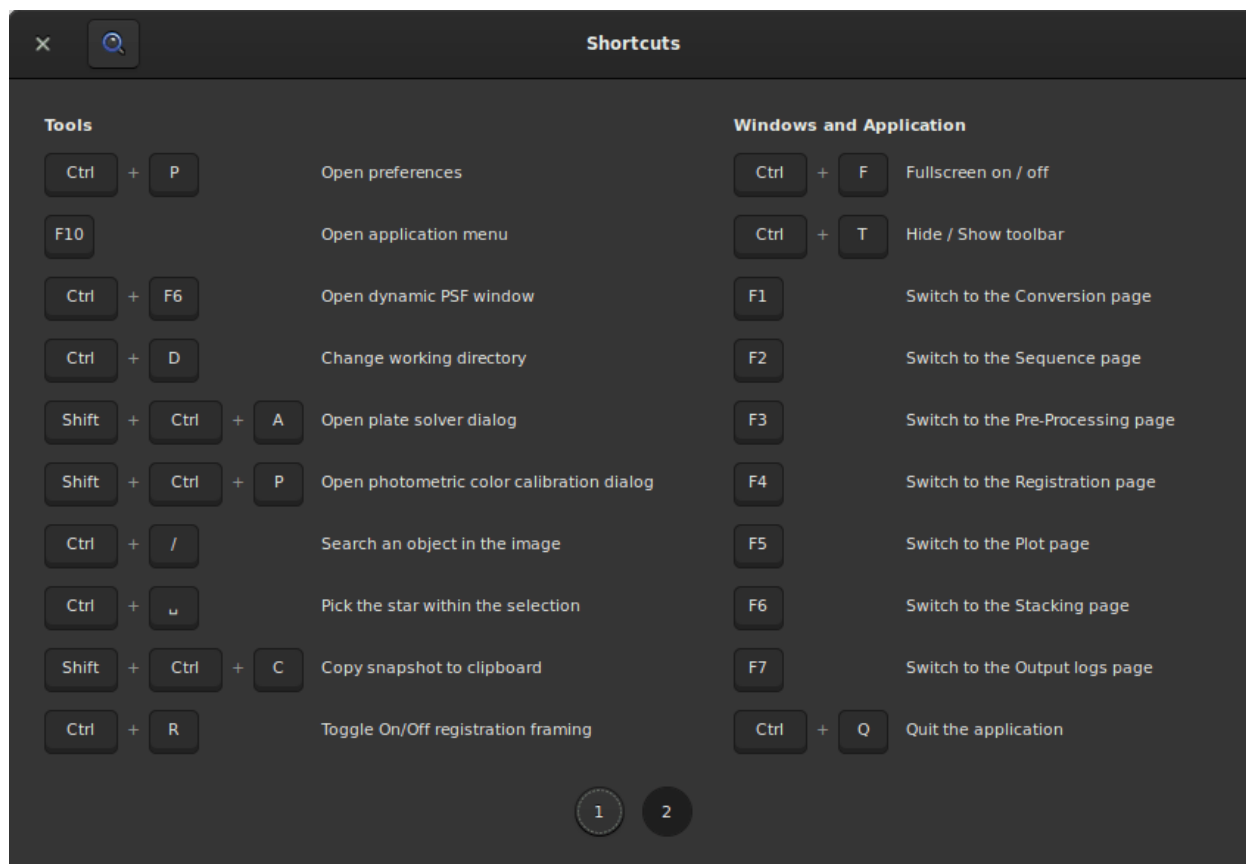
× Shortcuts

Tools

Ctrl + P Open preferences

F10 Open application menu

Ctrl + F6 Open dynamic PSF window

Ctrl + D Change working directory

Shift + Ctrl + A Open plate solver dialog

Shift + Ctrl + P Open photometric color calibration dialog

Ctrl + / Search an object in the image

Ctrl + ␣ Pick the star within the selection

Shift + Ctrl + C Copy snapshot to clipboard

Ctrl + R Toggle On/Off registration framing

Windows and Application

Ctrl + F Fullscreen on / off

Ctrl + T Hide / Show toolbar

F1 Switch to the Conversion page

F2 Switch to the Sequence page

F3 Switch to the Pre-Processing page

F4 Switch to the Registration page

F5 Switch to the Plot page

F6 Switch to the Stacking page

F7 Switch to the Output logs page

Ctrl + Q Quit the application

1 2